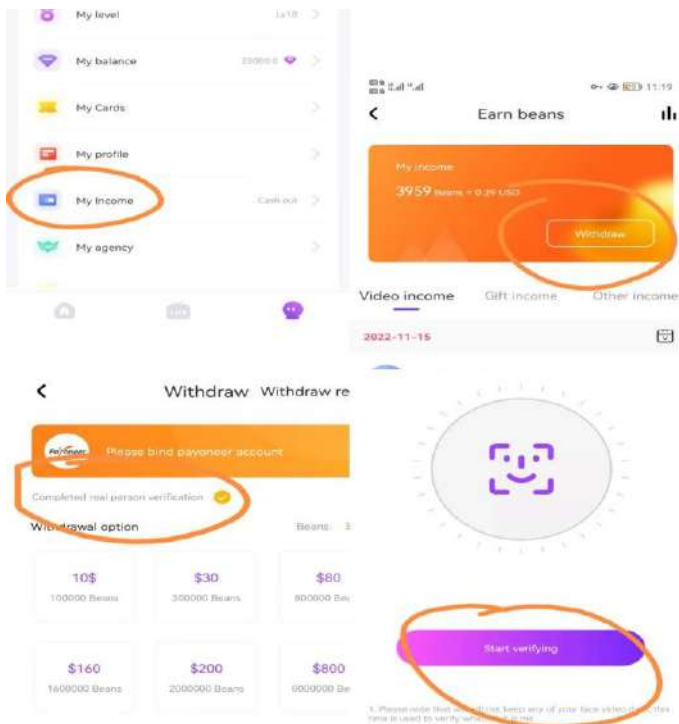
My level Lv18

My balance 200000

My Cards

My profile

My Income Cash out

My agency

11:19

Earn beans

My income

3959 Beans = 0.39 USD

Withdraw

Video income Gift income Other income

2022-11-15

Withdraw Withdraw re

Payoneer Please bind payoneer account

Completed real person verification

Withdrawal option Beans: 3

10$ 100000 Beans

$30 300000 Beans

$80 800000 Be

$160 1600000 Beans

$200 2000000 Beans

$800 8000000 Be

Start verifying

1. Please note that we will not keep any of your face video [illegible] is used to verify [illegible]